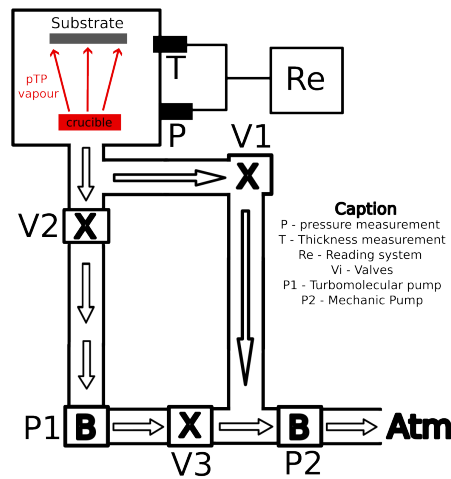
Substrate

pTP vapour

crucible

T

P

Re

V1

X

V2

X

Caption
P - pressure measurement
T - Thickness measurement
Re - Reading system
Vi - Valves
P1 - Turbomolecular pump
P2 - Mechanic Pump

P1

B

X

V3

B

P2

Atm